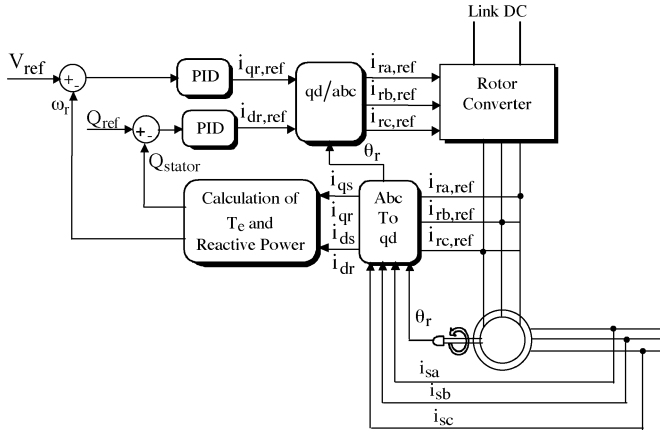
Link DC

$V_{ref}$

+ -

$\omega_r$

PID

$i_{qr,ref}$

qd/abc

$i_{ra,ref}$

$i_{rb,ref}$

$i_{rc,ref}$

Rotor Converter

$Q_{ref}$

+ -

PID

$i_{dr,ref}$

$Q_{stator}$

$\theta_r$

Calculation of $T_e$ and Reactive Power

$i_{qs}$

$i_{qr}$

$i_{ds}$

$i_{dr}$

Abc To qd

$i_{ra,ref}$

$i_{rb,ref}$

$i_{rc,ref}$

$\theta_r$

$i_{sa}$

$i_{sb}$

$i_{sc}$